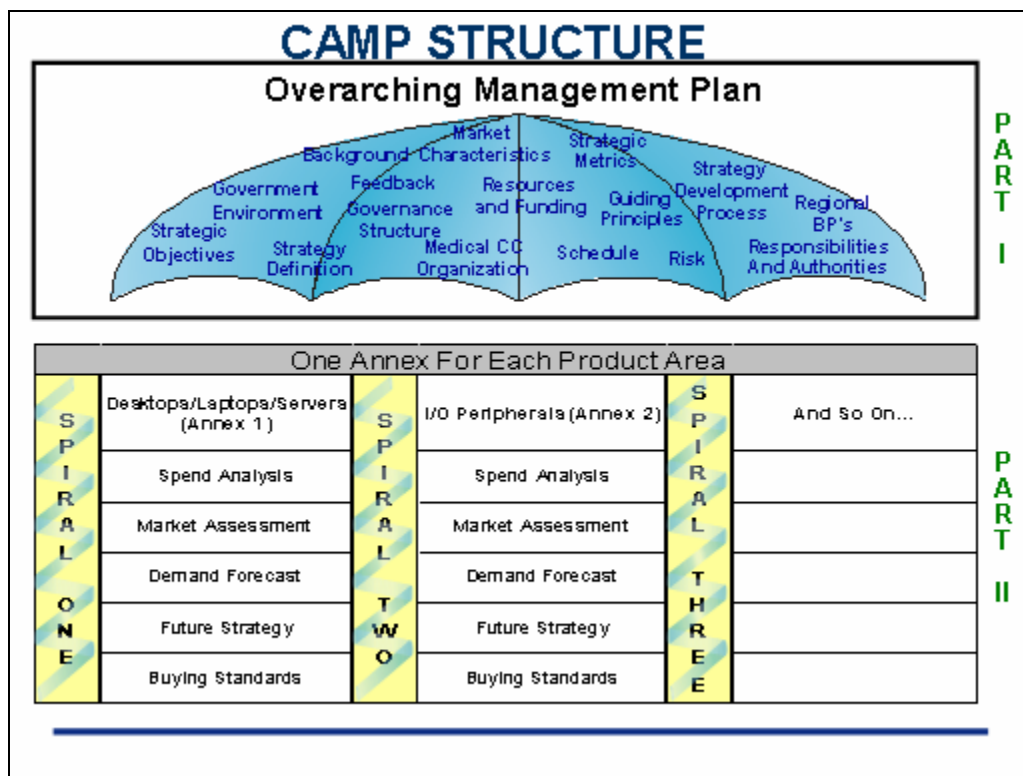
CAMP STRUCTURE

Overarching Management Plan

Strategic Objectives
Government Environment
Strategy Definition
Background
Feedback
Governance Structure
Market Characteristics
Medical CC Organization
Resources and Funding
Strategic Metrics
Guiding Principles
Schedule
Risk
Strategy Development Process
Regional BP's
Responsibilities And Authorities

PART I

One Annex For Each Product Area

| SPIRAL ONE | Desktops/Laptops/Servers (Annex 1) | SPIRAL TWO | I/O Peripherals (Annex 2) | SPIRAL THREE | And So On... |
|---|---|---|---|---|---|
| | Spend Analysis | | Spend Analysis | | |
| | Market Assessment | | Market Assessment | | |
| | Demand Forecast | | Demand Forecast | | |
| | Future Strategy | | Future Strategy | | |
| | Buying Standards | | Buying Standards | | |

PART II